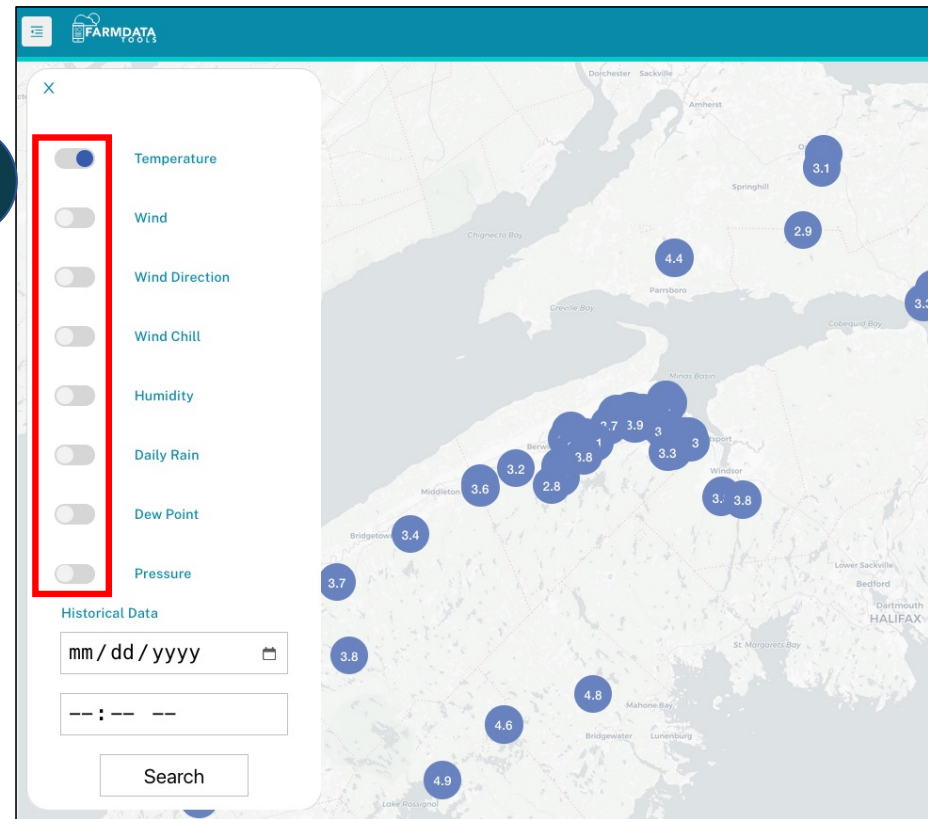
FARMDATA TOOLS

×

Temperature

Wind

Wind Direction

Wind Chill

Humidity

Daily Rain

Dew Point

Pressure

Historical Data

mm/dd/yyyy

--:-- --

Search

Dorchester Sackville
Amherst
3.1
Springhill
2.9
Chignecto Bay
4.4
Parrsboro
3.3
Greville Bay
Cobequid Bay
Minas Basin
3.7 3.9
3
1
3
Berw
3.8
3.3
sport
3.2
Windsor
3.6
2.8
Middleton
3. 3.8
Bridgetow
3.4
3.7
Lower Sackville
Bedford
Dartmouth
HALIFAX
St. Margarets Bay
3.8
4.8
Mahone Bay
Bridgewater
Lunenburg
4.6
4.9
Lake Rossignol